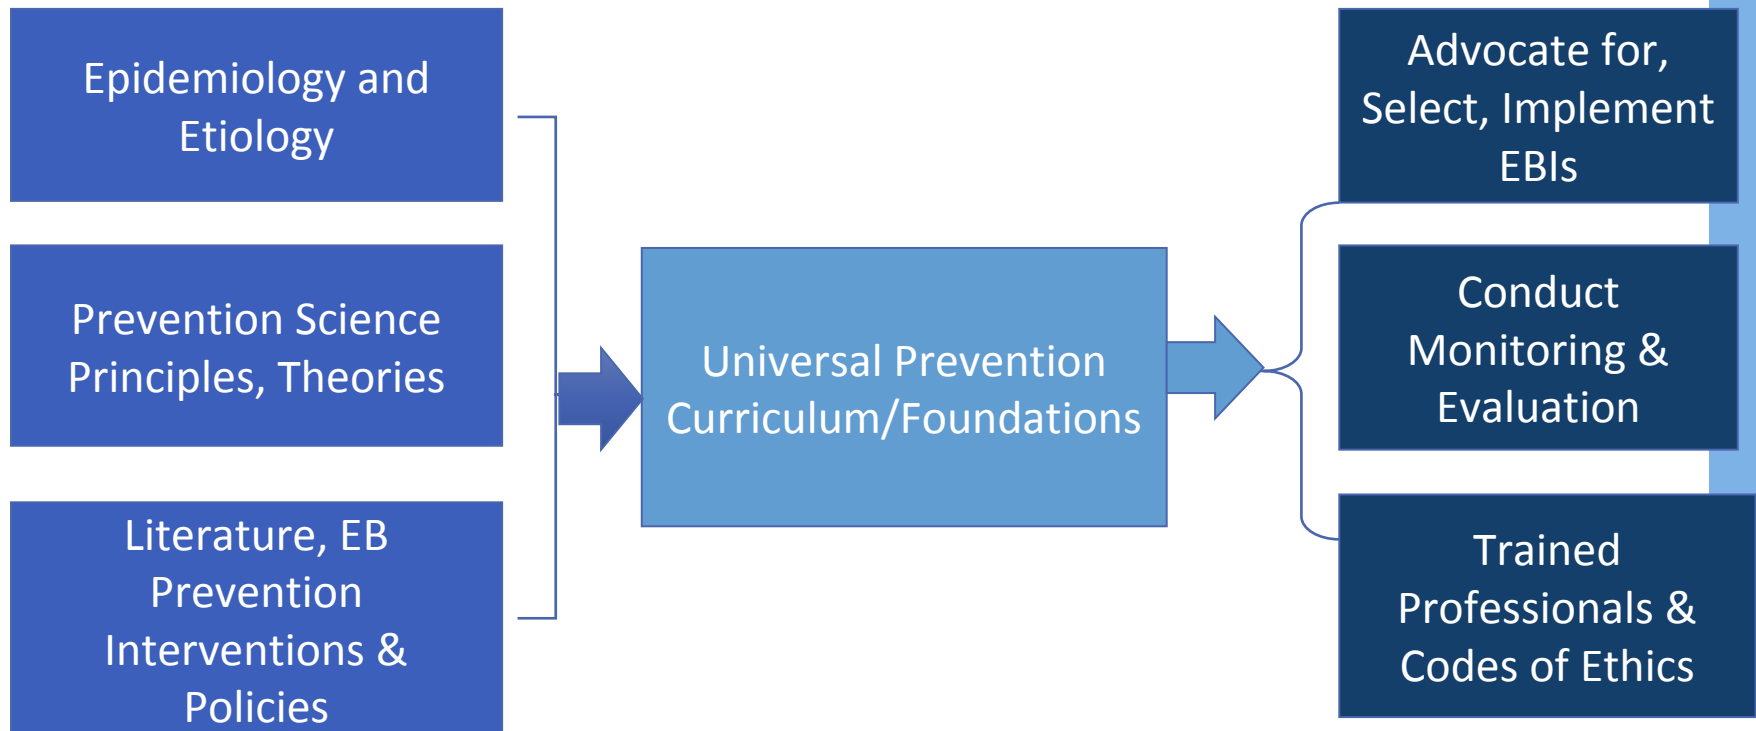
Epidemiology and Etiology

Prevention Science Principles, Theories

Literature, EB Prevention Interventions & Policies

Universal Prevention Curriculum/Foundations

Advocate for, Select, Implement EBIs

Conduct Monitoring & Evaluation

Trained Professionals & Codes of Ethics